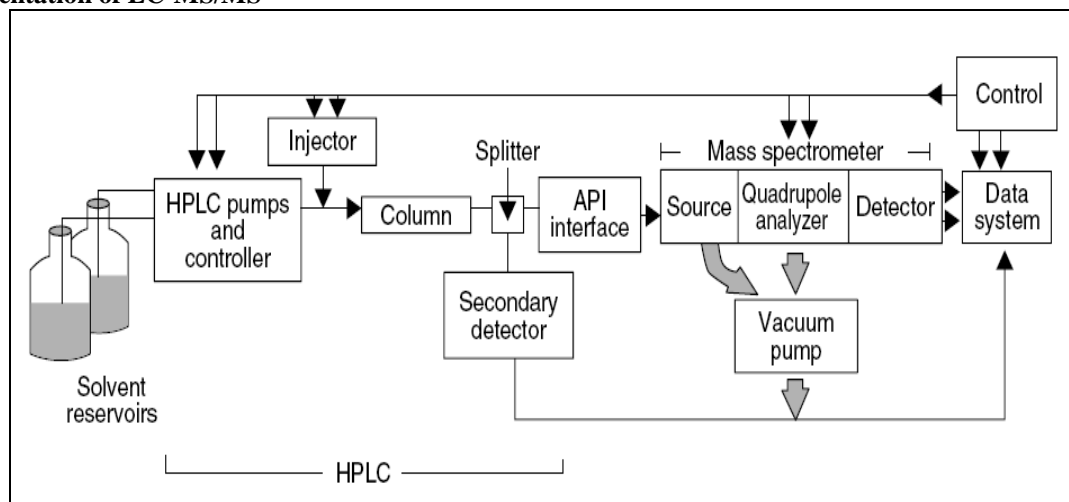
entation of LC MS/MS

Control

Injector

Splitter

Mass spectrometer

HPLC pumps and controller

Column

API interface

Source

Quadrupole analyzer

Detector

Data system

Secondary detector

Vacuum pump

Solvent reservoirs

HPLC